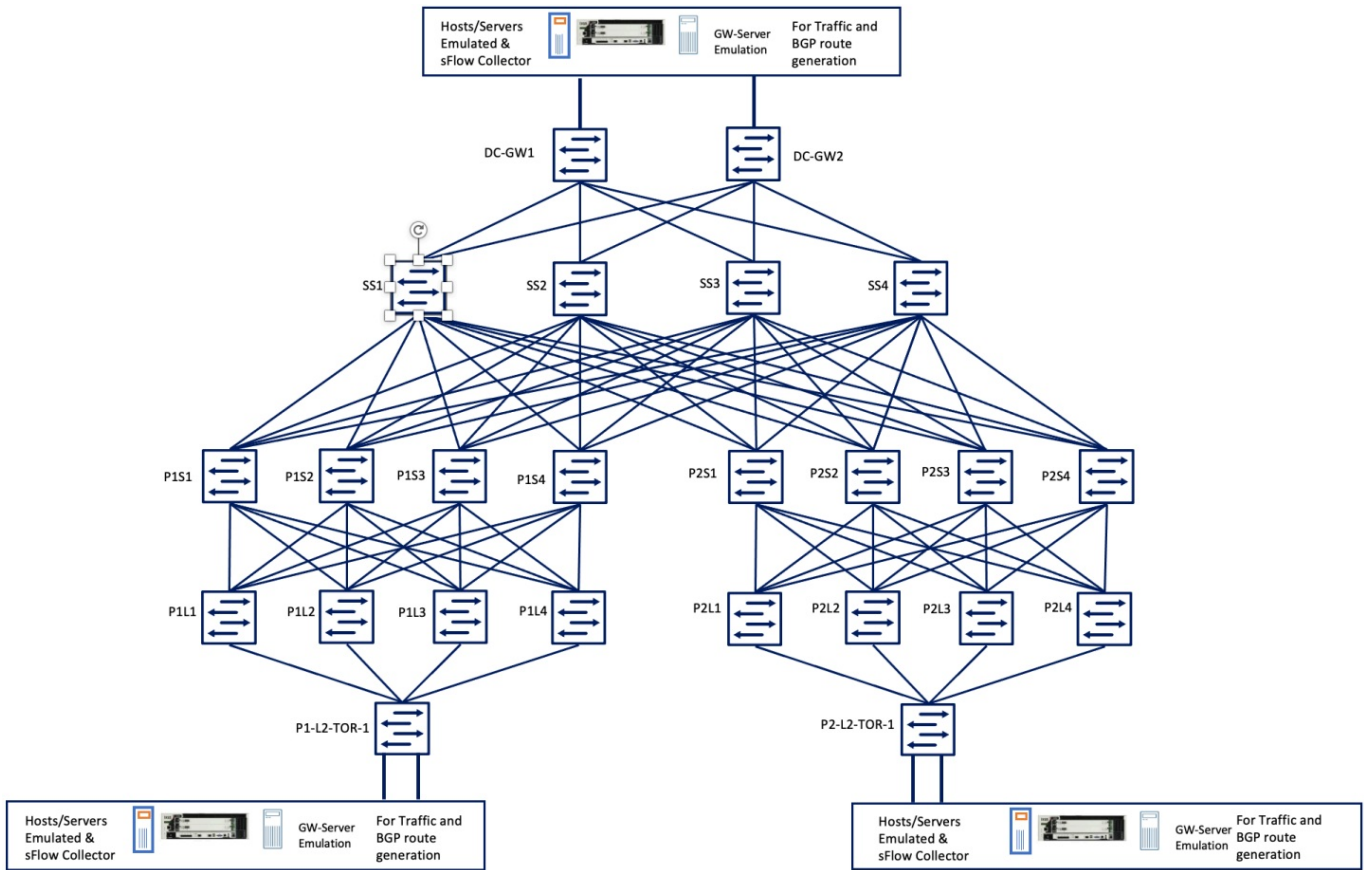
Hosts/Servers Emulated & sFlow Collector

GW-Server Emulation

For Traffic and BGP route generation

DC-GW1

DC-GW2

SS1

SS2

SS3

SS4

P1S1

P1S2

P1S3

P1S4

P2S1

P2S2

P2S3

P2S4

P1L1

P1L2

P1L3

P1L4

P2L1

P2L2

P2L3

P2L4

P1-L2-TOR-1

P2-L2-TOR-1

Hosts/Servers Emulated & sFlow Collector

GW-Server Emulation

For Traffic and BGP route generation

Hosts/Servers Emulated & sFlow Collector

GW-Server Emulation

For Traffic and BGP route generation